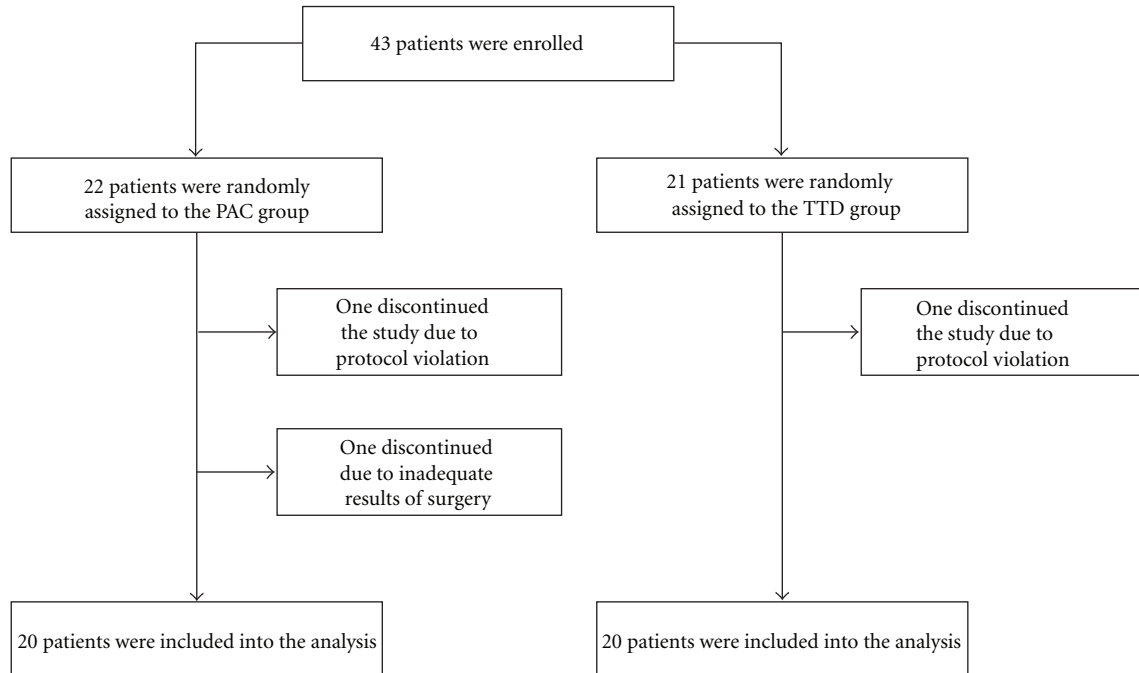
43 patients were enrolled

22 patients were randomly assigned to the PAC group

One discontinued the study due to protocol violation

One discontinued due to inadequate results of surgery

20 patients were included into the analysis

21 patients were randomly assigned to the TTD group

One discontinued the study due to protocol violation

20 patients were included into the analysis